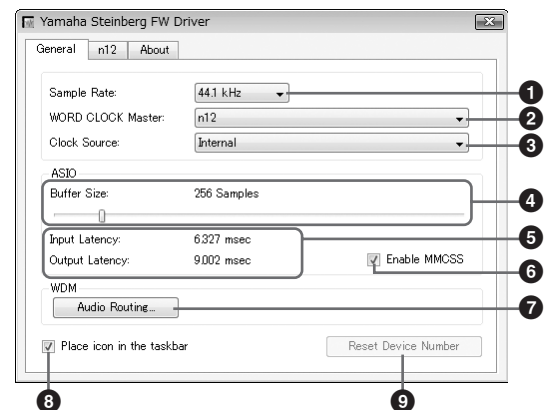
Yamaha Steinberg FW Driver

General n12 About

Sample Rate: 44.1 kHz

WORD CLOCK Master: n12

Clock Source: Internal

ASIO

Buffer Size: 256 Samples

Input Latency: 6.327 msec

Output Latency: 9.002 msec

Enable MMCSS

WDM

Audio Routing...

Place icon in the taskbar

Reset Device Number

1
2
3
4
5
6
7
8
9